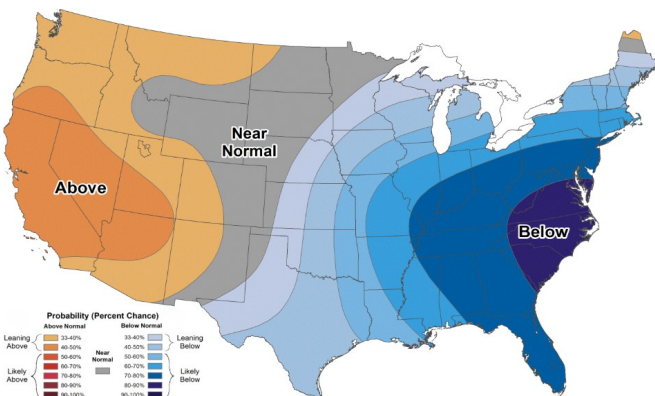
Near Normal

Above

Below

Probability (Percent Chance)

Above Normal
Leaning Above
33-40%
40-50%
Likely Above
50-60%
60-70%
70-80%
80-90%
90-100%

Near Normal

Below Normal
33-40%
40-50%
Leaning Below
50-60%
60-70%
70-80%
80-90%
90-100%
Likely Below